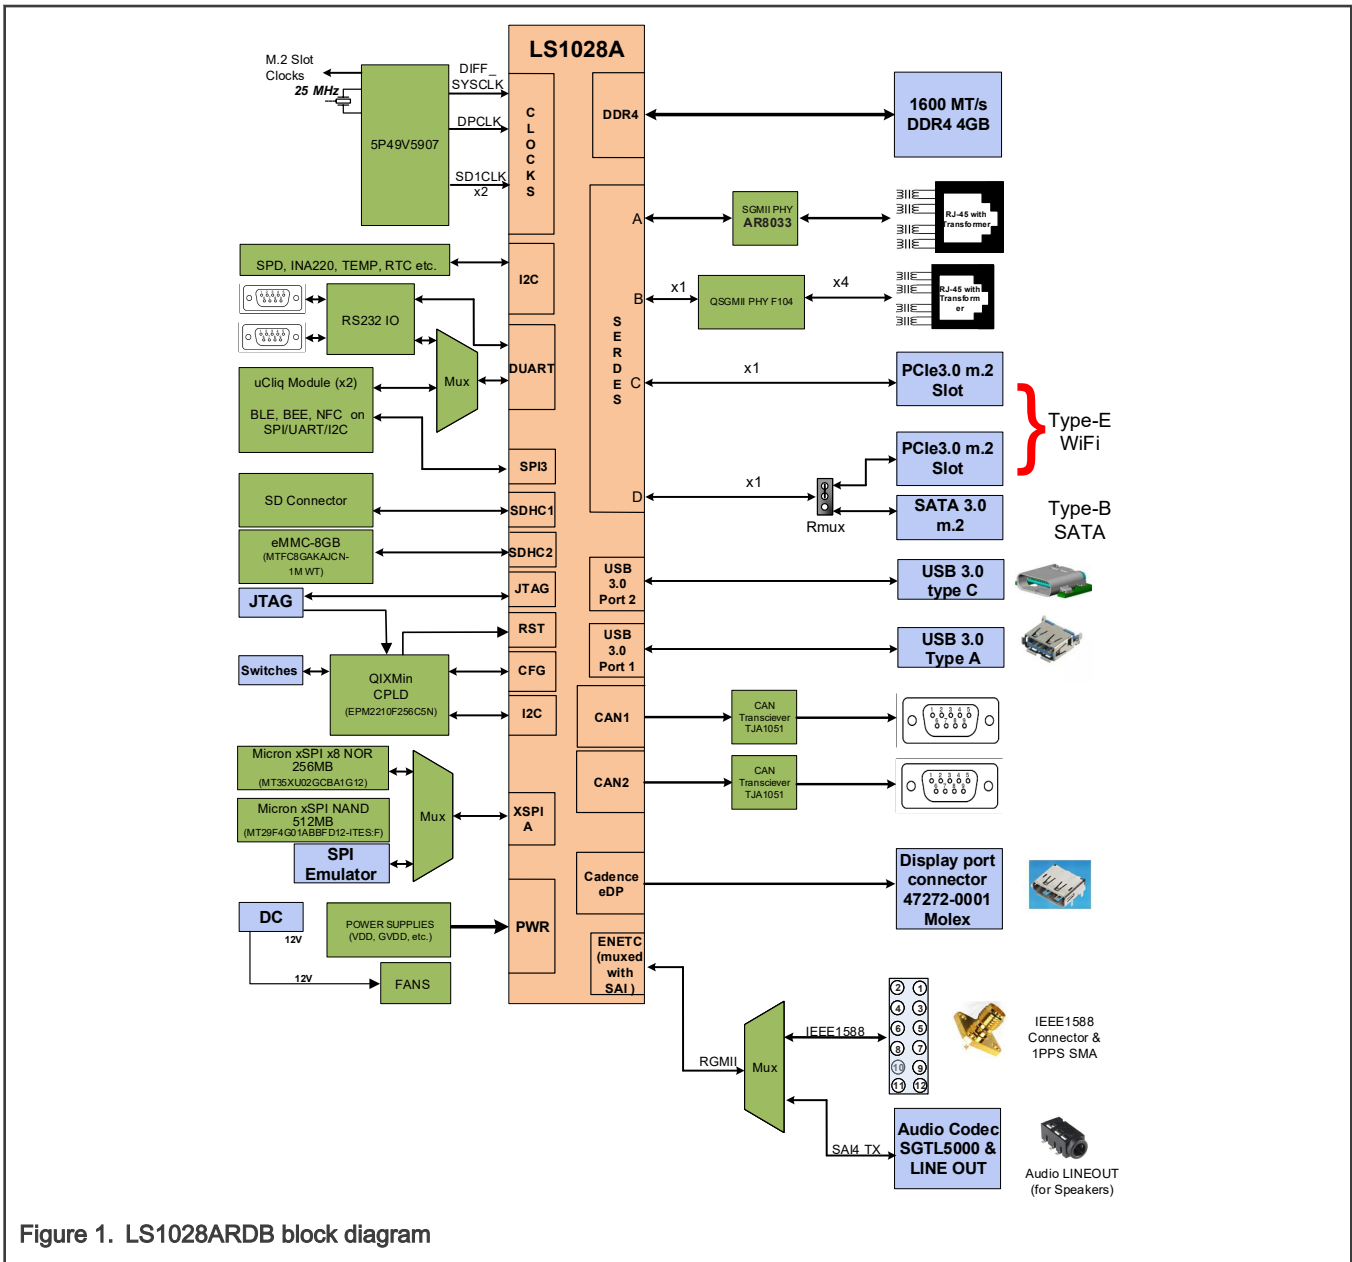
LS1028A

M.2 Slot Clocks

25 MHz

5P49V5907

DIFF_ SYSCLK

DPCLK

SD1CLK x2

CLOCKS

DDR4

1600 MT/s DDR4 4GB

SPD, INA220, TEMP, RTC etc.

I2C

RS232 IO

DUART

Mux

uCliq Module (x2)

BLE, BEE, NFC on SPI/UART/I2C

SPI3

SD Connector

SDHC1

eMMC-8GB (MTFC8GAKAJCN-1M WT)

SDHC2

JTAG

JTAG

RST

Switches

QIXMin CPLD (EPM2210F256C5N)

CFG

I2C

Micron xSPI x8 NOR 256MB (MT35XU02GCBA1G12)

Micron xSPI NAND 512MB (MT29F4G01ABBFD12-ITES:F)

Mux

XSPI A

SPI Emulator

DC

12V

POWER SUPPLIES (VDD, GVDD, etc.)

PWR

12V

FANS

SERDES

A

SGMII PHY AR8033

RJ-45 with Transformer

B

x1

QSGMII PHY F104

x4

RJ-45 with Transformer

C

x1

PCIe3.0 m.2 Slot

Type-E WiFi

PCIe3.0 m.2 Slot

D

x1

Rmux

SATA 3.0 m.2

Type-B SATA

USB 3.0 Port 2

USB 3.0 type C

USB 3.0 Port 1

USB 3.0 Type A

CAN1

CAN Transciever TJA1051

CAN2

CAN Transciever TJA1051

Cadence eDP

Display port connector 47272-0001 Molex

ENETC (muxed with SAI )

RGMII

Mux

IEEE1588

2 1
4 3
6 5
8 7
10 9
11 12

IEEE1588 Connector & 1PPS SMA

SAI4 TX

Audio Codec SGTL5000 & LINE OUT

Audio LINEOUT (for Speakers)

Figure 1. LS1028ARDB block diagram